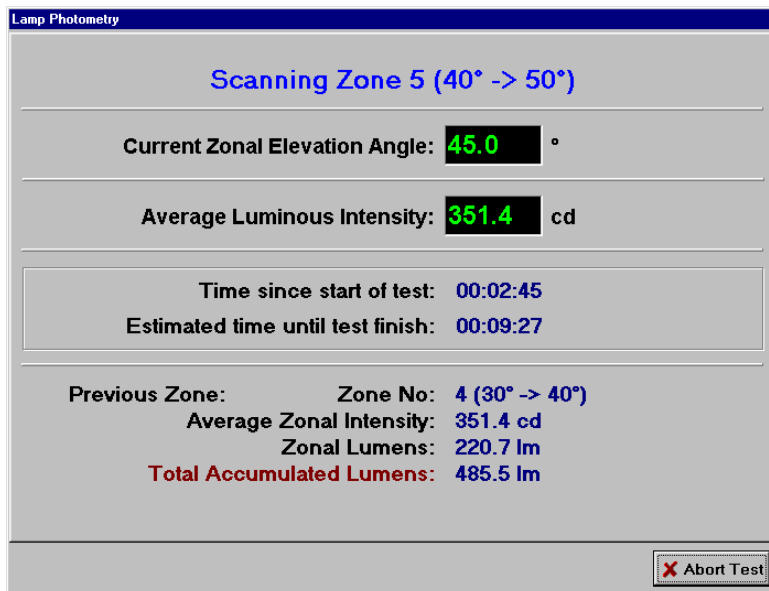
Lamp Photometry

Scanning Zone 5 (40° -> 50°)

Current Zonal Elevation Angle: 45.0 °

Average Luminous Intensity: 351.4 cd

Time since start of test: 00:02:45
Estimated time until test finish: 00:09:27

Previous Zone: Zone No: 4 (30° -> 40°)
Average Zonal Intensity: 351.4 cd
Zonal Lumens: 220.7 lm
Total Accumulated Lumens: 485.5 lm

Abort Test